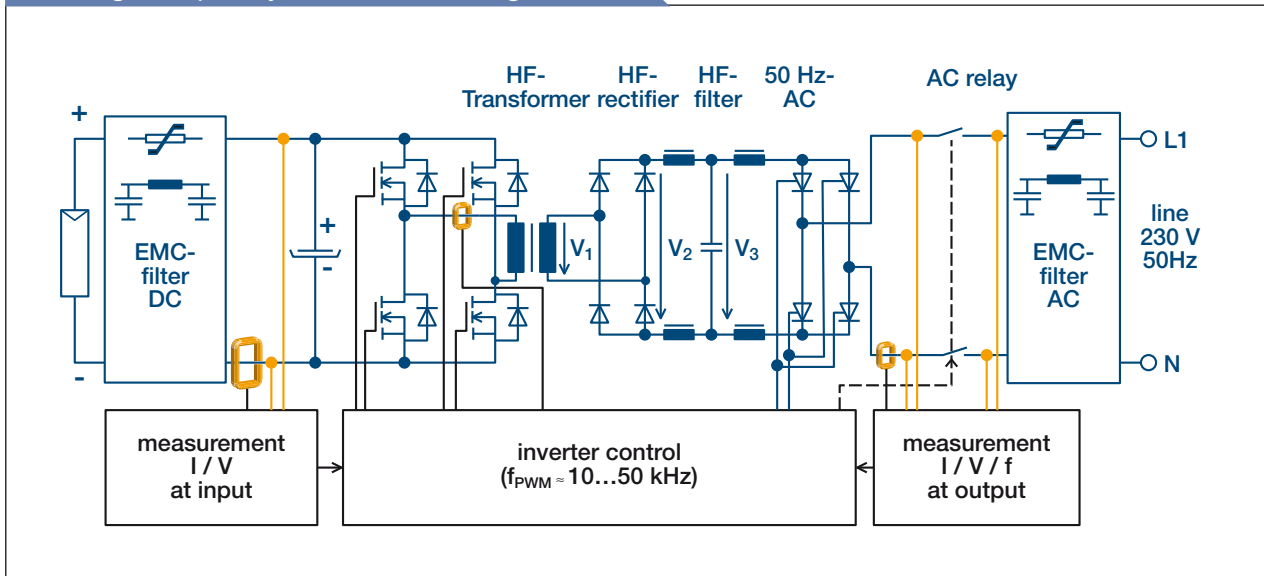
HF-Transformer

HF-rectifier

HF-filter

50 Hz-AC

AC relay

+

-

EMC-filter DC

+

-

$V_1$

$V_2$

$V_3$

EMC-filter AC

L1

line 230 V 50Hz

N

measurement I / V at input

inverter control ($f_{PWM} \approx$ 10…50 kHz)

measurement I / V / f at output